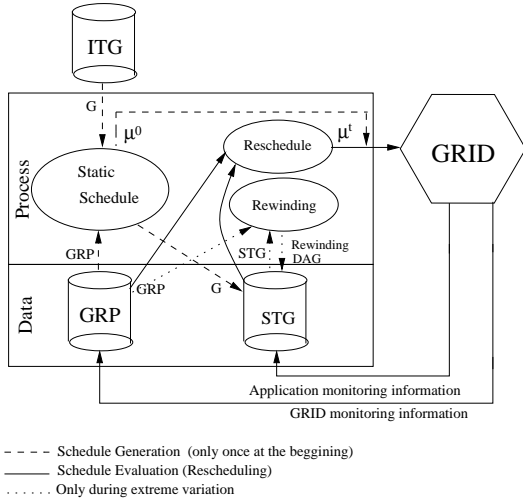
ITG

G

$\mu^0$

$\mu^t$

Process

Static Schedule

Reschedule

GRID

Rewinding

GRP

STG

Rewinding DAG

GRP

G

Data

GRP

STG

Application monitoring information

GRID monitoring information

- - - - Schedule Generation (only once at the beggining)

——— Schedule Evaluation (Rescheduling)

. . . . . . Only during extreme variation